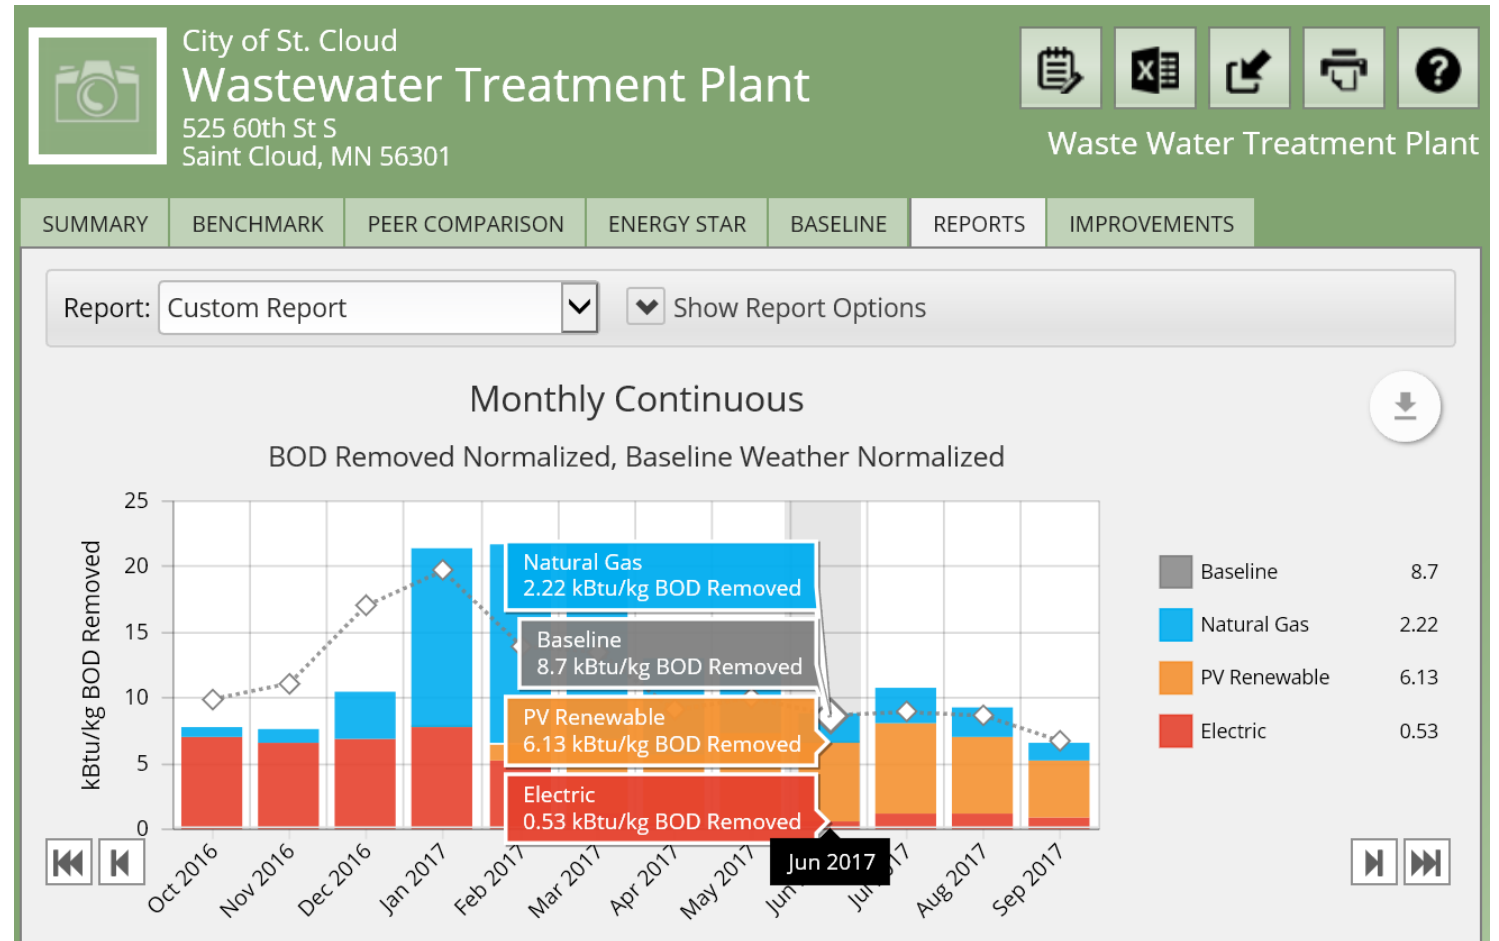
City of St. Cloud
Wastewater Treatment Plant
525 60th St S
Saint Cloud, MN 56301

Waste Water Treatment Plant

SUMMARY | BENCHMARK | PEER COMPARISON | ENERGY STAR | BASELINE | REPORTS | IMPROVEMENTS

Report: Custom Report

Show Report Options

Monthly Continuous

BOD Removed Normalized, Baseline Weather Normalized

kBtu/kg BOD Removed

25
20
15
10
5
0

Natural Gas
2.22 kBtu/kg BOD Removed

Baseline
8.7 kBtu/kg BOD Removed

PV Renewable
6.13 kBtu/kg BOD Removed

Electric
0.53 kBtu/kg BOD Removed

Oct 2016 Nov 2016 Dec 2016 Jan 2017 Feb 2017 Mar 2017 Apr 2017 May 2017 Jun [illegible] Jul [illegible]17 Aug 2017 Sep 2017

Jun 2017

| | |
|---|---|
| Baseline | 8.7 |
| Natural Gas | 2.22 |
| PV Renewable | 6.13 |
| Electric | 0.53 |